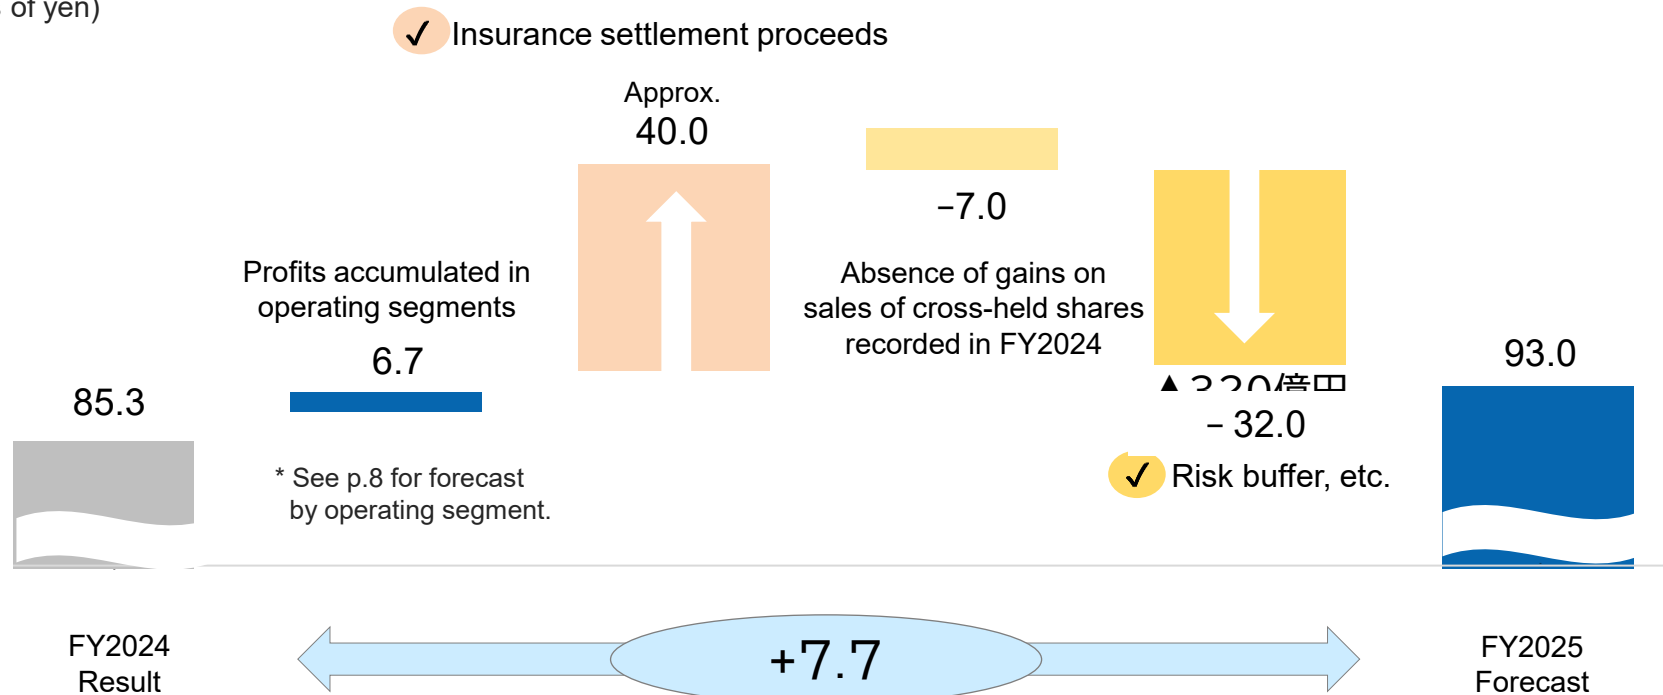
of yen)

✓ Insurance settlement proceeds

Approx.
40.0

Profits accumulated in operating segments

6.7

−7.0

Absence of gains on sales of cross-held shares recorded in FY2024

▲320億円

－32.0

✓ Risk buffer, etc.

85.3

93.0

* See p.8 for forecast by operating segment.

FY2024
Result

+7.7

FY2025
Forecast